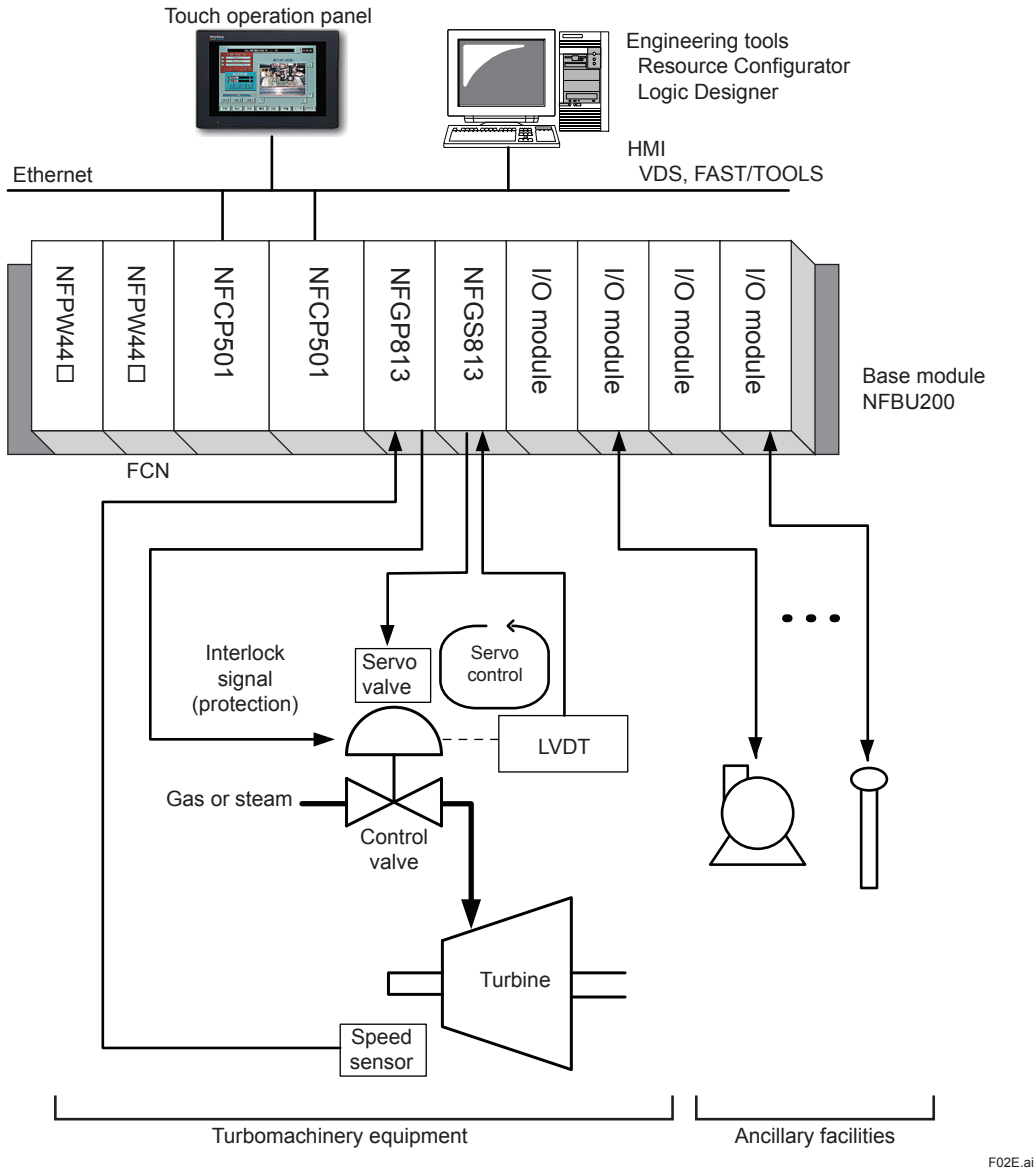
Touch operation panel

Engineering tools
Resource Configurator
Logic Designer

HMI
VDS, FAST/TOOLS

Ethernet

NFPW44□
NFPW44□
NFCP501
NFCP501
NFGP813
NFGS813
I/O module
I/O module
I/O module
I/O module

Base module
NFBU200

FCN

Interlock signal (protection)

Servo valve

Servo control

LVDT

Gas or steam

Control valve

Turbine

Speed sensor

Turbomachinery equipment

Ancillary facilities

F02E.ai